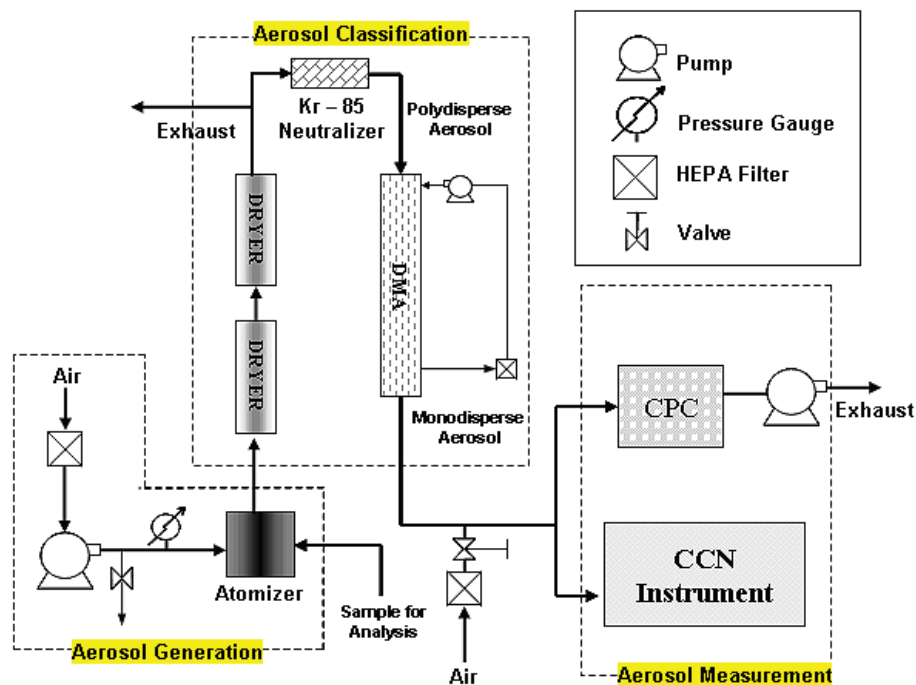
Aerosol Classification

Pump
Pressure Gauge
HEPA Filter
Valve

Kr – 85 Neutralizer
Exhaust
Polydisperse Aerosol
DRYER
DRYER
DMA
Monodisperse Aerosol
Air
CPC
Exhaust
CCN Instrument
Atomizer
Sample for Analysis
Air
Aerosol Generation
Aerosol Measurement